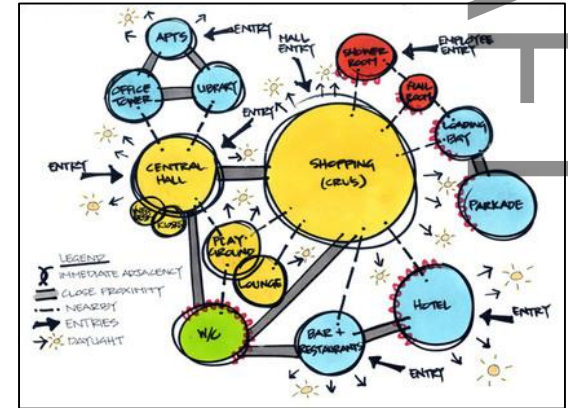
APTS
ENTRY
HALL ENTRY
SHOWER ROOM
EMPLOYEE ENTRY
OFFICE TOWER
LIBRARY
MAIL ROOM
ENTRY
LOADING BAY
ENTRY
CENTRAL HALL
SHOPPING (CRUS)
PARKADE
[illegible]
KIOSKS
PLAY-GROUND
LOUNGE
LEGEND
IMMEDIATE ADJACENCY
CLOSE PROXIMITY
NEARBY
ENTRIES
DAYLIGHT
HOTEL
ENTRY
W/C
BAR + RESTAURANTS
ENTRY